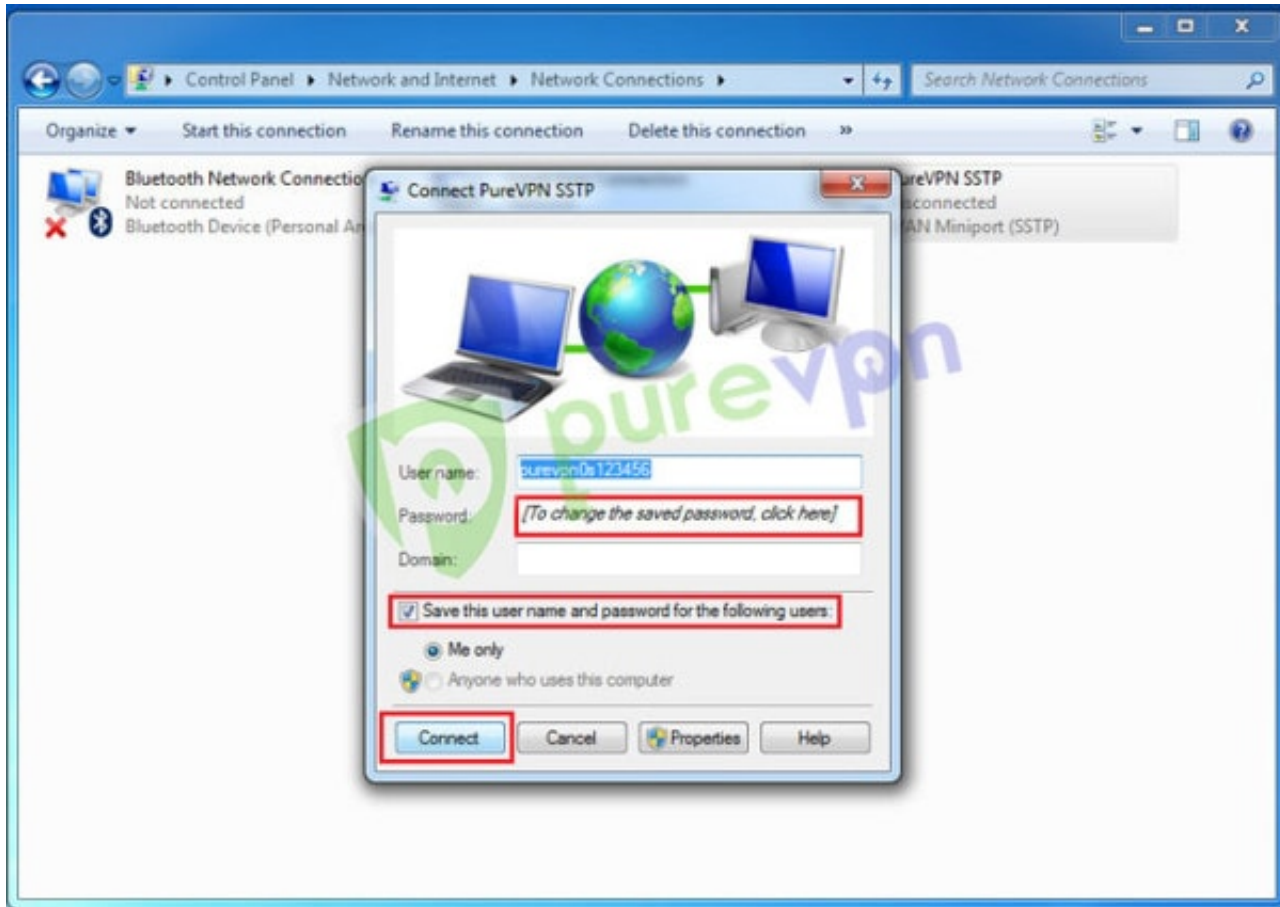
Control Panel ▸ Network and Internet ▸ Network Connections ▸

Search Network Connections

Organize ▾ Start this connection Rename this connection Delete this connection »

Bluetooth Network Connectio
Not connected
Bluetooth Device (Personal Ar

ureVPN SSTP
sconnected
AN Miniport (SSTP)

Connect PureVPN SSTP

purevpn

User name: purevpn0s123456

Password: [To change the saved password, click here]

Domain:

Save this user name and password for the following users:

Me only

Anyone who uses this computer

Connect Cancel Properties Help